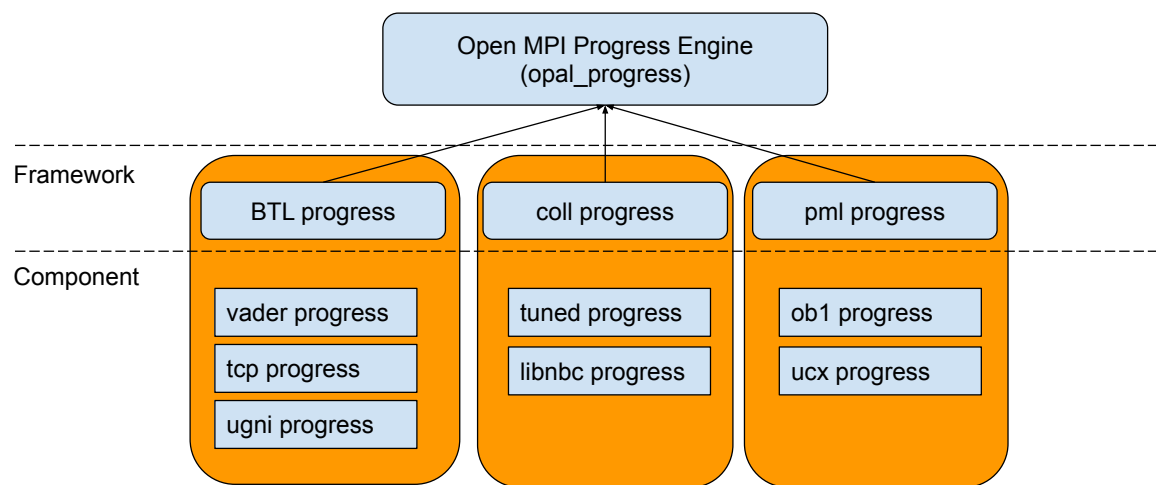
Open MPI Progress Engine
(opal_progress)

Framework

Component

BTL progress

vader progress

tcp progress

ugni progress

coll progress

tuned progress

libnbc progress

pml progress

ob1 progress

ucx progress